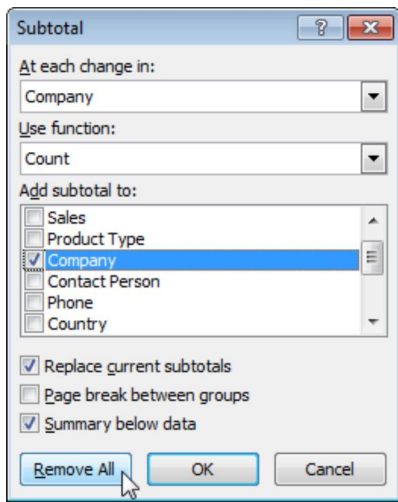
Subtotal

?

At each change in:

Company

Use function:

Count

Add subtotal to:

Sales
Product Type
Company
Contact Person
Phone
Country

Replace current subtotals
Page break between groups
Summary below data

Remove All
OK
Cancel